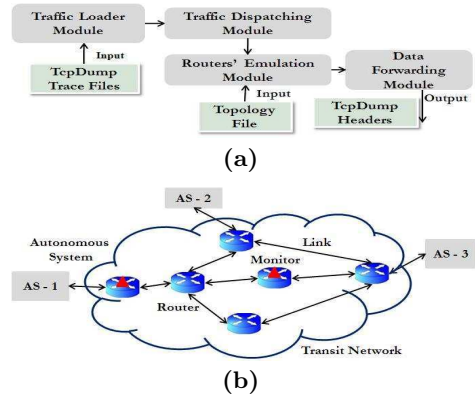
Traffic Loader Module

Input

TcpDump Trace Files

Traffic Dispatching Module

Routers' Emulation Module

Input

Topology File

Data Forwarding Module

Output

TcpDump Headers

(a)

AS - 2

Autonomous System

Link

AS - 3

AS - 1

Monitor

Router

Transit Network

(b)